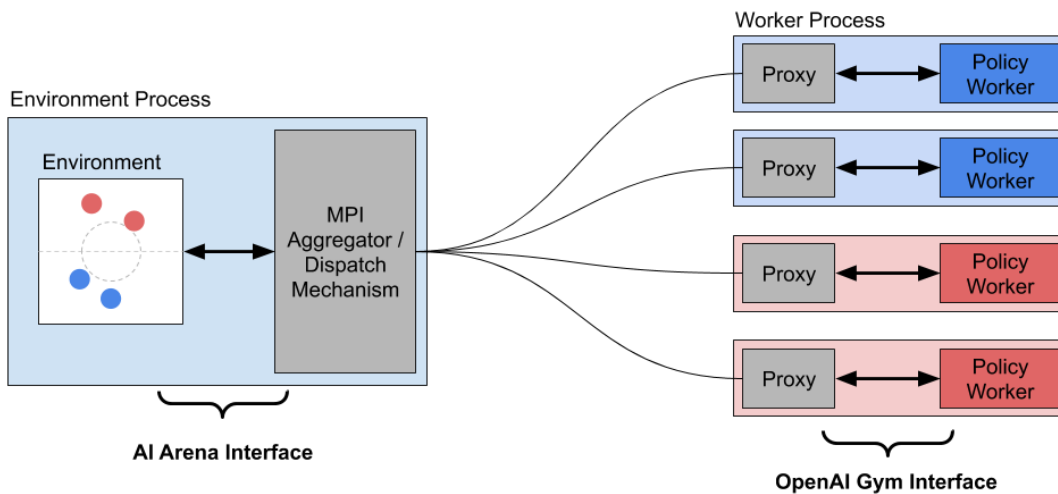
Worker Process

Environment Process

Environment

MPI Aggregator / Dispatch Mechanism

Proxy

Policy Worker

Proxy

Policy Worker

Proxy

Policy Worker

Proxy

Policy Worker

AI Arena Interface

OpenAI Gym Interface